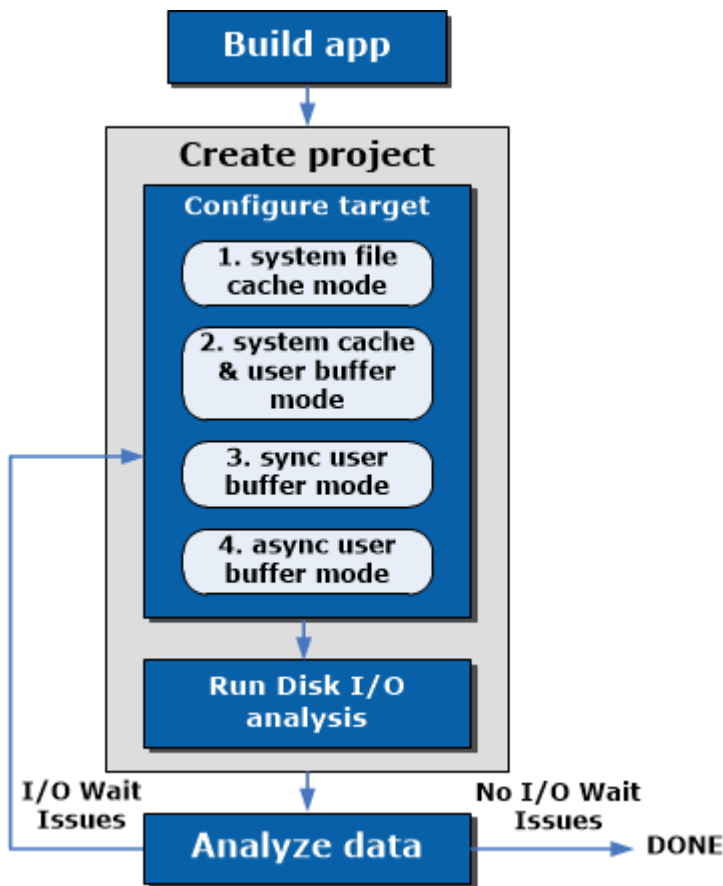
Build app

Create project

Configure target

1. system file cache mode

2. system cache & user buffer mode

3. sync user buffer mode

4. async user buffer mode

Run Disk I/O analysis

I/O Wait Issues

Analyze data

No I/O Wait Issues

DONE